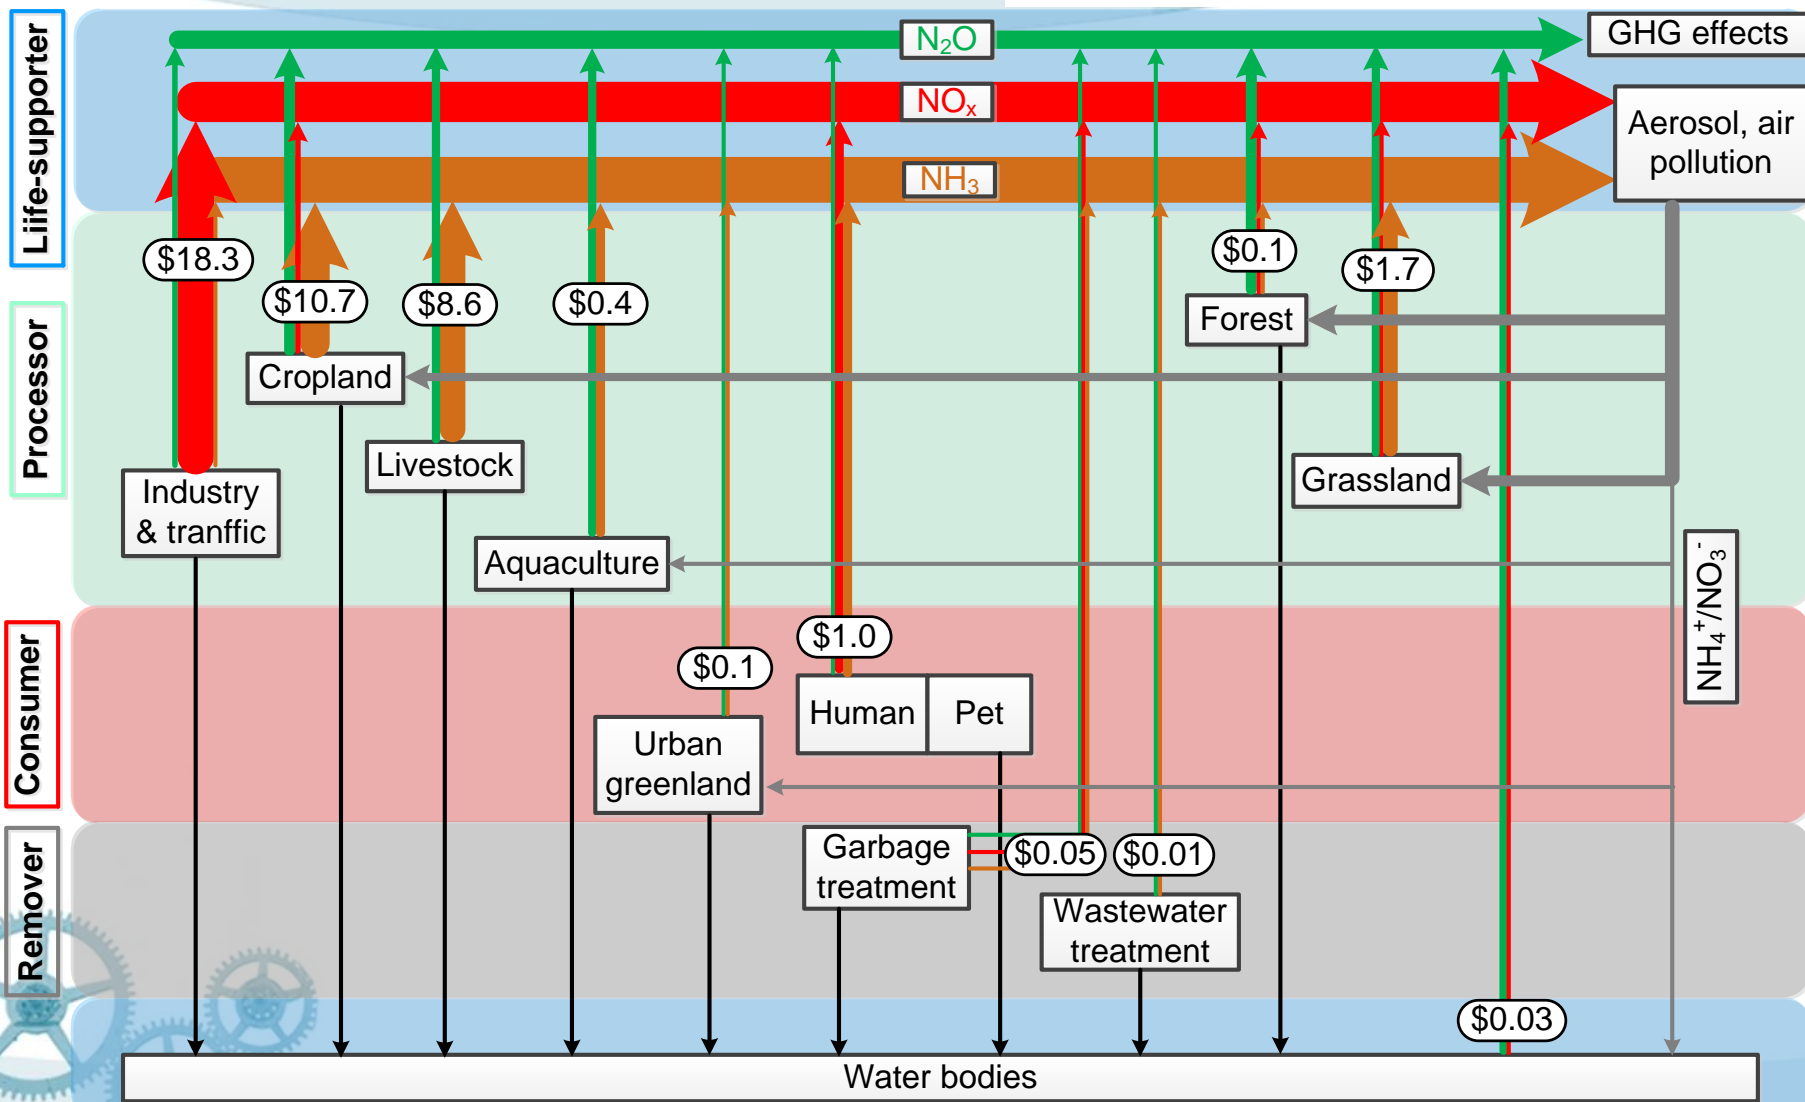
Life-supporter
Processor
Consumer
Remover

$N_2O$
GHG effects
$NO_x$
Aerosol, air pollution
$NH_3$

$18.3
$10.7
$8.6
$0.4
$0.1
$1.7
Forest
Cropland
Livestock
Grassland
Industry & tranffic
Aquaculture
$NH_4^+/NO_3^-$
$1.0
$0.1
Human
Pet
Urban greenland
Garbage treatment
$0.05
$0.01
Wastewater treatment
$0.03
Water bodies